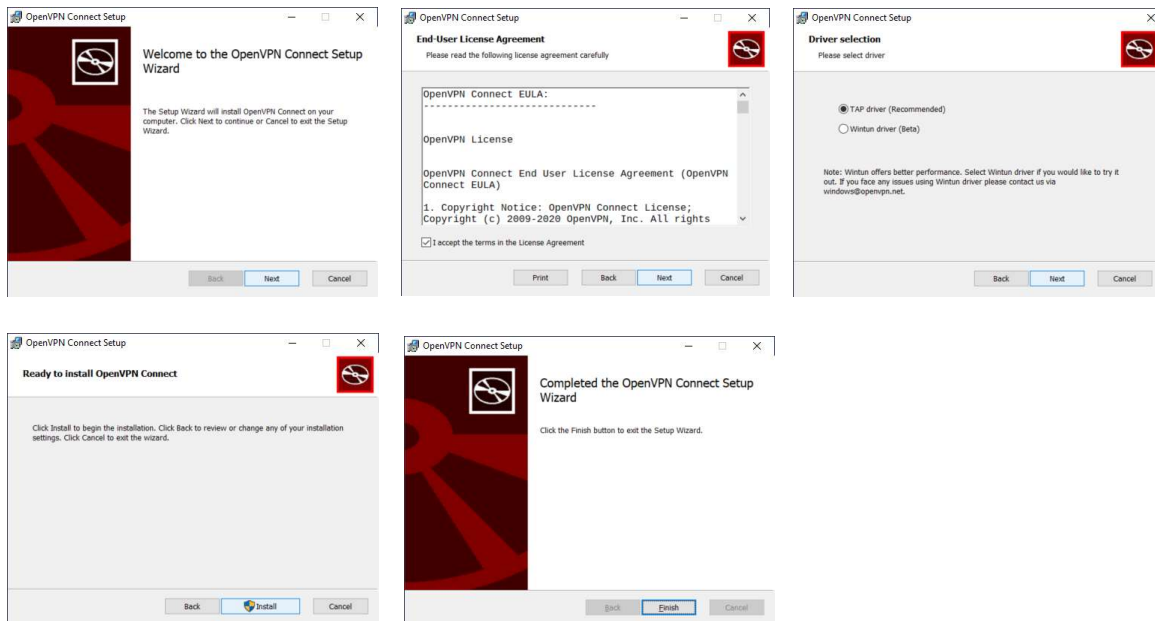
OpenVPN Connect Setup

Welcome to the OpenVPN Connect Setup Wizard

The Setup Wizard will install OpenVPN Connect on your computer. Click Next to continue or Cancel to exit the Setup Wizard.

Back Next Cancel

OpenVPN Connect Setup

End-User License Agreement

Please read the following license agreement carefully

OpenVPN Connect EULA:
----------------------------

OpenVPN License

OpenVPN Connect End User License Agreement (OpenVPN Connect EULA)

1. Copyright Notice: OpenVPN Connect License; Copyright (c) 2009-2020 OpenVPN, Inc. All rights

I accept the terms in the License Agreement

Print Back Next Cancel

OpenVPN Connect Setup

Driver selection

Please select driver

TAP driver (Recommended)

Wintun driver (Beta)

Note: Wintun offers better performance. Select Wintun driver if you would like to try it out. If you face any issues using Wintun driver please contact us via windows@openvpn.net.

Back Next Cancel

OpenVPN Connect Setup

Ready to install OpenVPN Connect

Click Install to begin the installation. Click Back to review or change any of your installation settings. Click Cancel to exit the wizard.

Back Install Cancel

OpenVPN Connect Setup

Completed the OpenVPN Connect Setup Wizard

Click the Finish button to exit the Setup Wizard.

Back Finish Cancel